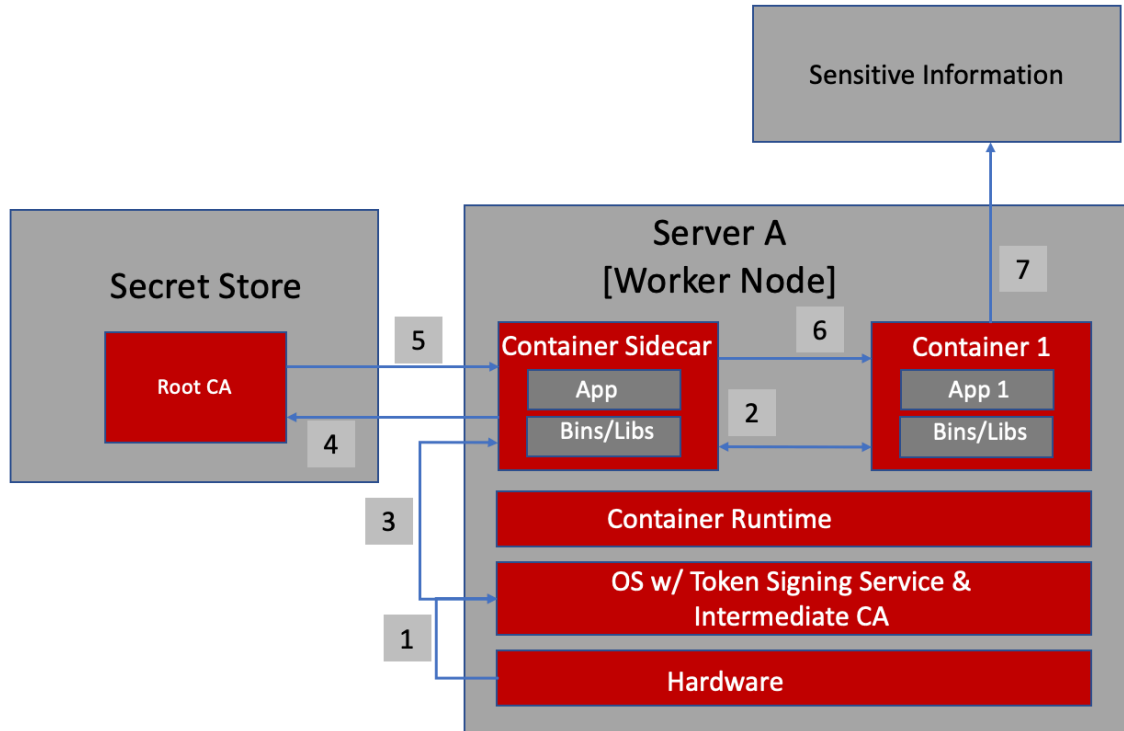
Sensitive Information

Secret Store

Root CA

Server A
[Worker Node]

7

5

6

Container Sidecar

App

Bins/Libs

Container 1

App 1

Bins/Libs

2

4

3

Container Runtime

OS w/ Token Signing Service & Intermediate CA

1

Hardware